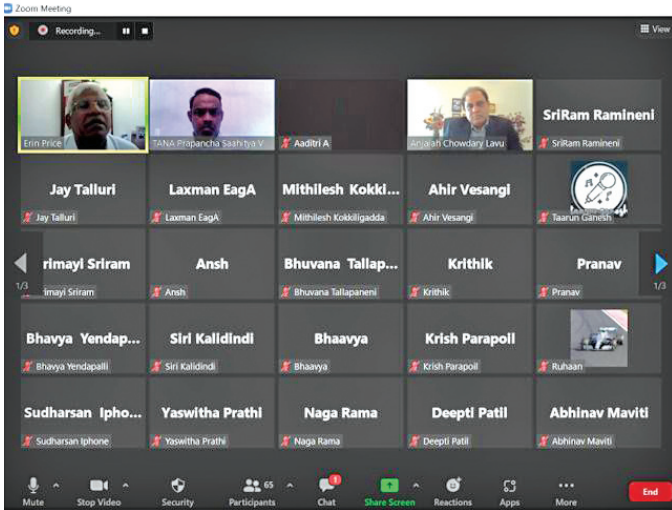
Zoom Meeting

Recording...

View

Erin Price

TANA Prapancha Saahitya V

Aaditri A

Anjaiah Chowdary Lavu

SriRam Ramineni

SriRam Ramineni

Jay Talluri

Jay Talluri

Laxman EagA

Laxman EagA

Mithilesh Kokki...

Mithilesh Kokkiligadda

Ahir Vesangi

Ahir Vesangi

Taarun Ganesh

1/3

rimayi Sriram

rimayi Sriram

Ansh

Ansh

Bhuvana Tallap...

Bhuvana Tallapaneni

Krithik

Krithik

Pranav

Pranav

1/3

Bhavya Yendap...

Bhavya Yendapalli

Siri Kalidindi

Siri Kalidindi

Bhaavya

Bhaavya

Krish Parapoil

Krish Parapoil

Ruhaan

Sudharsan Ipho...

Sudharsan Iphone

Yaswitha Prathi

Yaswitha Prathi

Naga Rama

Naga Rama

Deepti Patil

Deepti Patil

Abhinav Maviti

Abhinav Maviti

Mute

Stop Video

Security

65 Participants

Chat

Share Screen

Reactions

Apps

More

End